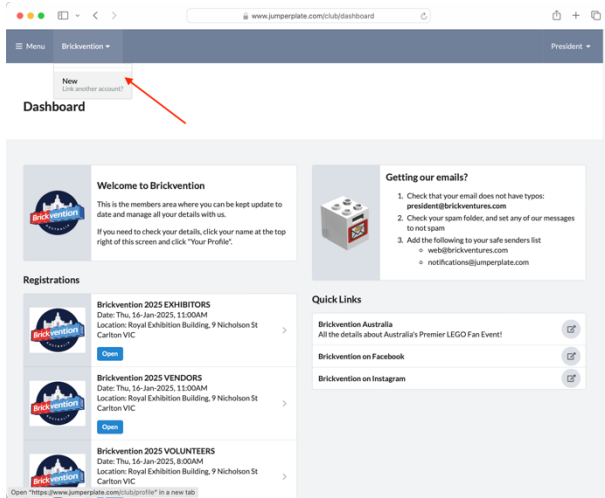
www.jumperplate.com/club/dashboard

≡ Menu Brickvention ▾

President ▾

New
Link another account?

Dashboard

Brickvention AUSTRALIA

Welcome to Brickvention

This is the members area where you can be kept update to date and manage all your details with us.

If you need to check your details, click your name at the top right of this screen and click "Your Profile".

Getting our emails?

1. Check that your email does not have typos: president@brickventures.com
2. Check your spam folder, and set any of our messages to not spam
3. Add the following to your safe senders list
◦ web@brickventures.com
◦ notifications@jumperplate.com

Registrations

Brickvention 2025 EXHIBITORS
Date: Thu, 16-Jan-2025, 11:00AM
Location: Royal Exhibition Building, 9 Nicholson St Carlton VIC
Open

Brickvention 2025 VENDORS
Date: Thu, 16-Jan-2025, 11:00AM
Location: Royal Exhibition Building, 9 Nicholson St Carlton VIC
Open

Brickvention 2025 VOLUNTEERS
Date: Thu, 16-Jan-2025, 8:00AM
Location: Royal Exhibition Building, 9 Nicholson St Carlton VIC

Quick Links

Brickvention Australia
All the details about Australia's Premier LEGO Fan Event!

Brickvention on Facebook

Brickvention on Instagram

Open "https://www.jumperplate.com/club/profile" in a new tab